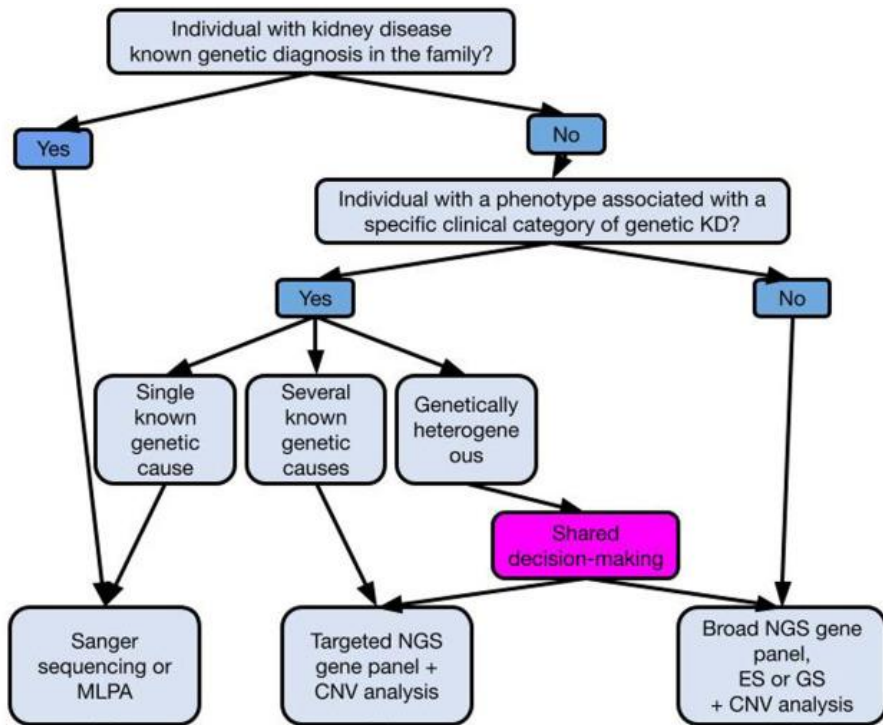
Individual with kidney disease known genetic diagnosis in the family?

Yes

No

Individual with a phenotype associated with a specific clinical category of genetic KD?

Yes

No

Single known genetic cause

Several known genetic causes

Genetically heterogene ous

Shared decision-making

Sanger sequencing or MLPA

Targeted NGS gene panel + CNV analysis

Broad NGS gene panel, ES or GS + CNV analysis